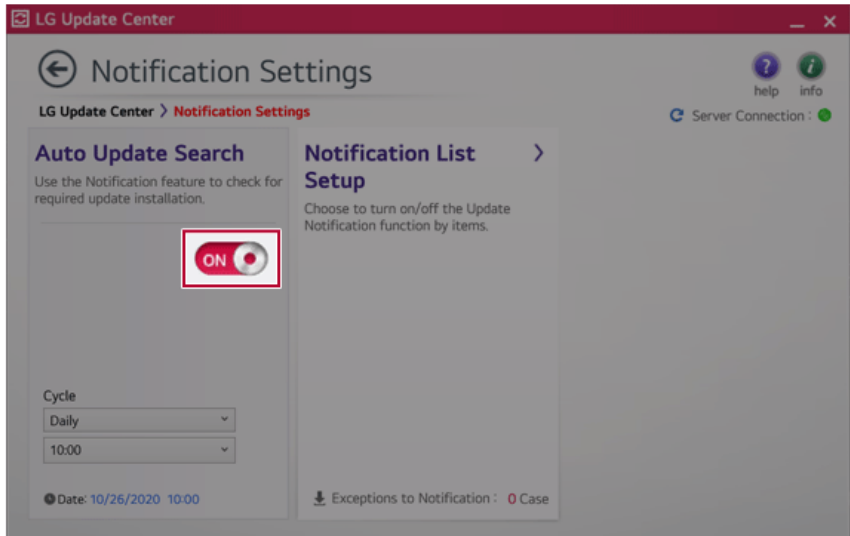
LG Update Center

Notification Settings

help info

LG Update Center > Notification Settings

Server Connection :

Auto Update Search

Use the Notification feature to check for required update installation.

ON

Cycle

Daily

10:00

Date: 10/26/2020 10:00

Notification List Setup

Choose to turn on/off the Update Notification function by items.

Exceptions to Notification : 0 Case